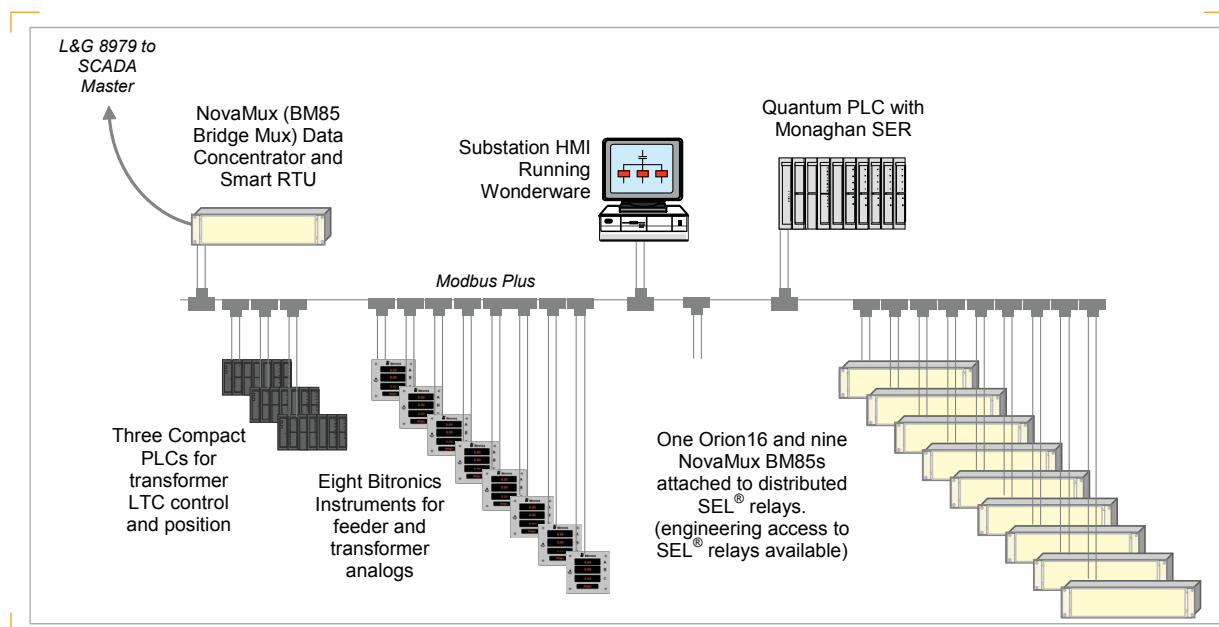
L&G 8979 to SCADA Master

NovaMux (BM85 Bridge Mux) Data Concentrator and Smart RTU

Substation HMI Running Wonderware

Quantum PLC with Monaghan SER

Modbus Plus

Three Compact PLCs for transformer LTC control and position

Eight Bitronics Instruments for feeder and transformer analogs

One Orion16 and nine NovaMux BM85s attached to distributed SEL® relays. (engineering access to SEL® relays available)